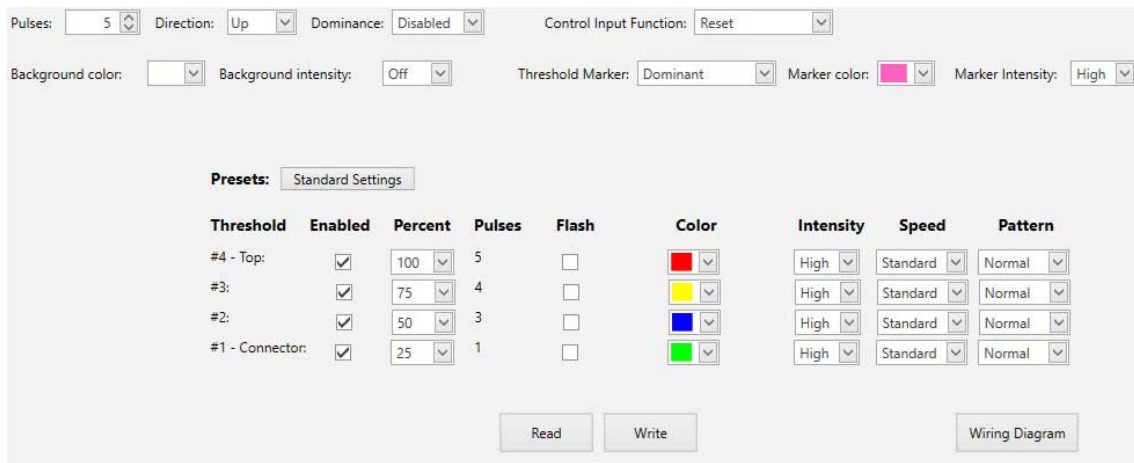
Pulses: 5 Direction: Up Dominance: Disabled Control Input Function: Reset

Background color: Background intensity: Off Threshold Marker: Dominant Marker color: Marker Intensity: High

Presets: Standard Settings

| Threshold | Enabled | Percent | Pulses | Flash | Color | Intensity | Speed | Pattern |
|---|---|---|---|---|---|---|---|---|
| #4 - Top: | ☑ | 100 | 5 | ☐ | | High | Standard | Normal |
| #3: | ☑ | 75 | 4 | ☐ | | High | Standard | Normal |
| #2: | ☑ | 50 | 3 | ☐ | | High | Standard | Normal |
| #1 - Connector: | ☑ | 25 | 1 | ☐ | | High | Standard | Normal |

Read Write Wiring Diagram